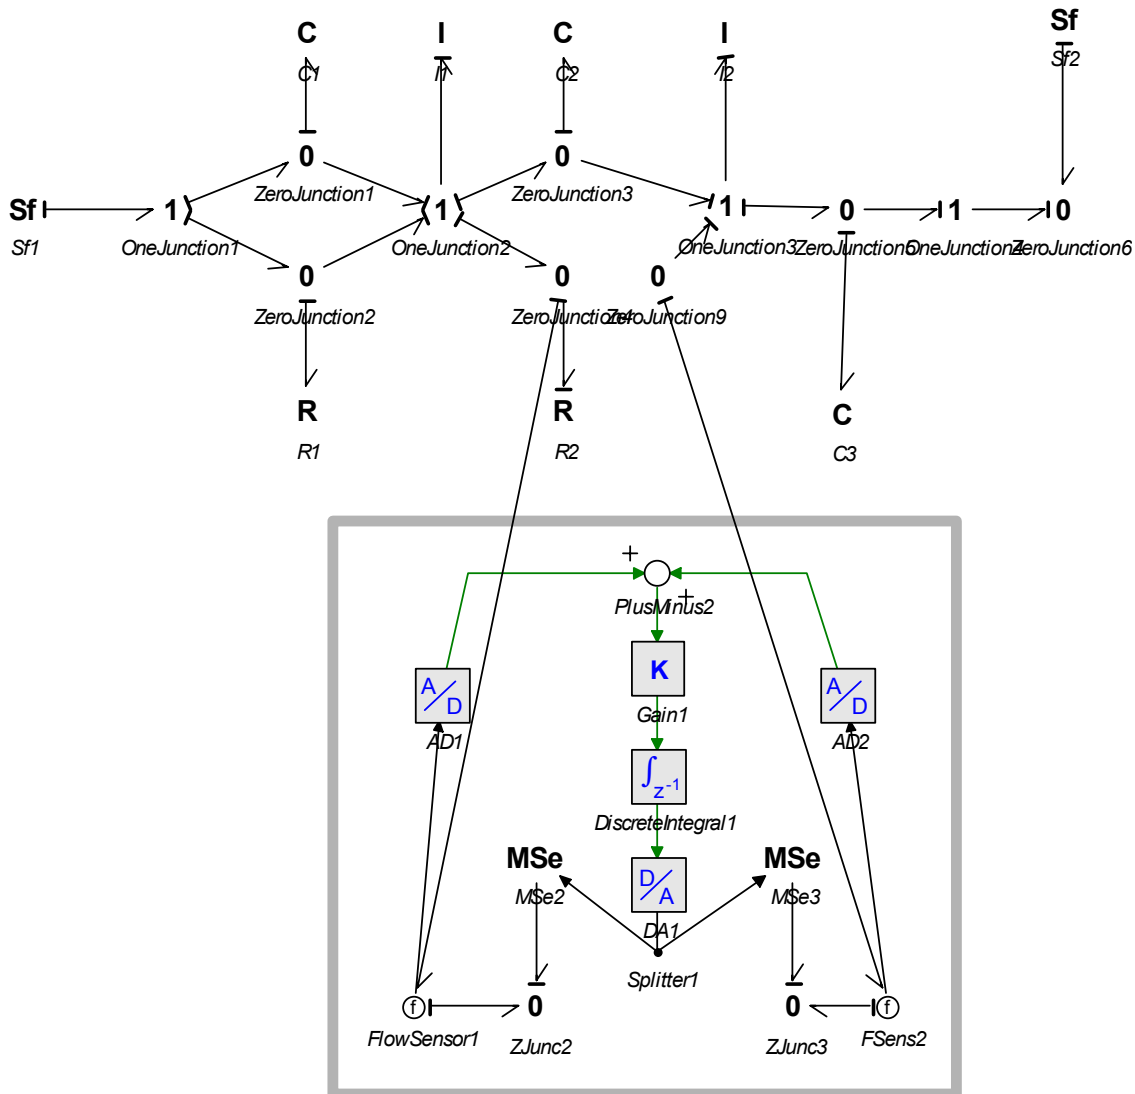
C
C1
I
I1
C
C2
I
I2
Sf
Sf2

Sf
Sf1
1
OneJunction1
0
ZeroJunction1
0
ZeroJunction2
1
OneJunction2
0
ZeroJunction3
0
ZeroJunction4
1
OneJunction3
0
ZeroJunction9
0
ZeroJunction5
1
OneJunction4
0
ZeroJunction6

R
R1
R
R2
C
C3

+
PlusMinus2
+
K
Gain1
$\int$
$z^{-1}$
DiscreteIntegral1
A
D
AD1
A
D
AD2
MSe
MSe2
D
A
DA1
MSe
MSe3
Splitter1
f
FlowSensor1
0
ZJunc2
0
ZJunc3
f
FSens2